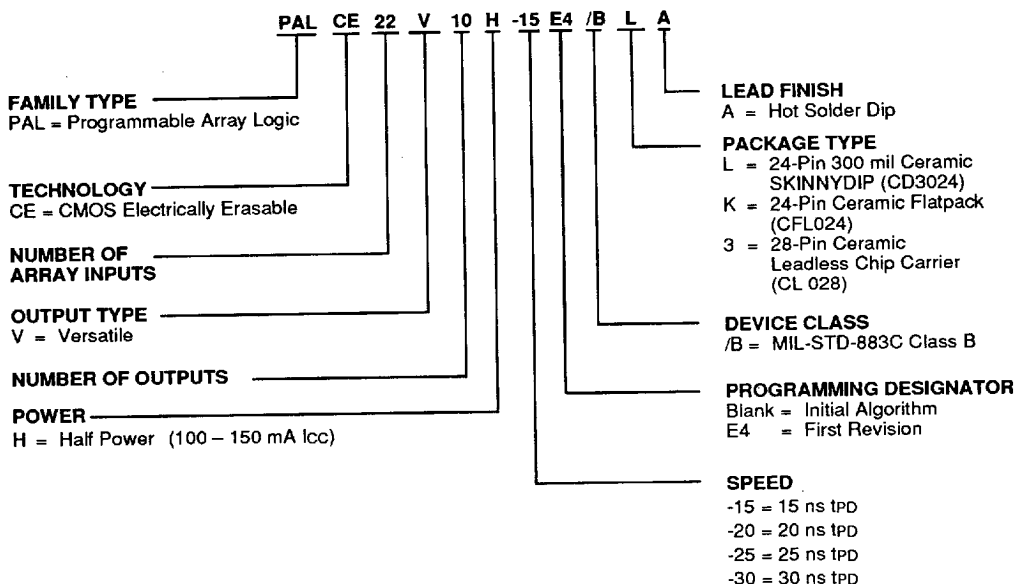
PAL CE 22 V 10 H -15 E4 /B L A

FAMILY TYPE
PAL = Programmable Array Logic

TECHNOLOGY
CE = CMOS Electrically Erasable

NUMBER OF ARRAY INPUTS

OUTPUT TYPE
V = Versatile

NUMBER OF OUTPUTS

POWER
H = Half Power (100 – 150 mA Icc)

LEAD FINISH
A = Hot Solder Dip

PACKAGE TYPE
L = 24-Pin 300 mil Ceramic SKINNYDIP (CD3024)
K = 24-Pin Ceramic Flatpack (CFL024)
3 = 28-Pin Ceramic Leadless Chip Carrier (CL 028)

DEVICE CLASS
/B = MIL-STD-883C Class B

PROGRAMMING DESIGNATOR
Blank = Initial Algorithm
E4 = First Revision

SPEED
-15 = 15 ns tPD
-20 = 20 ns tPD
-25 = 25 ns tPD
-30 = 30 ns tPD